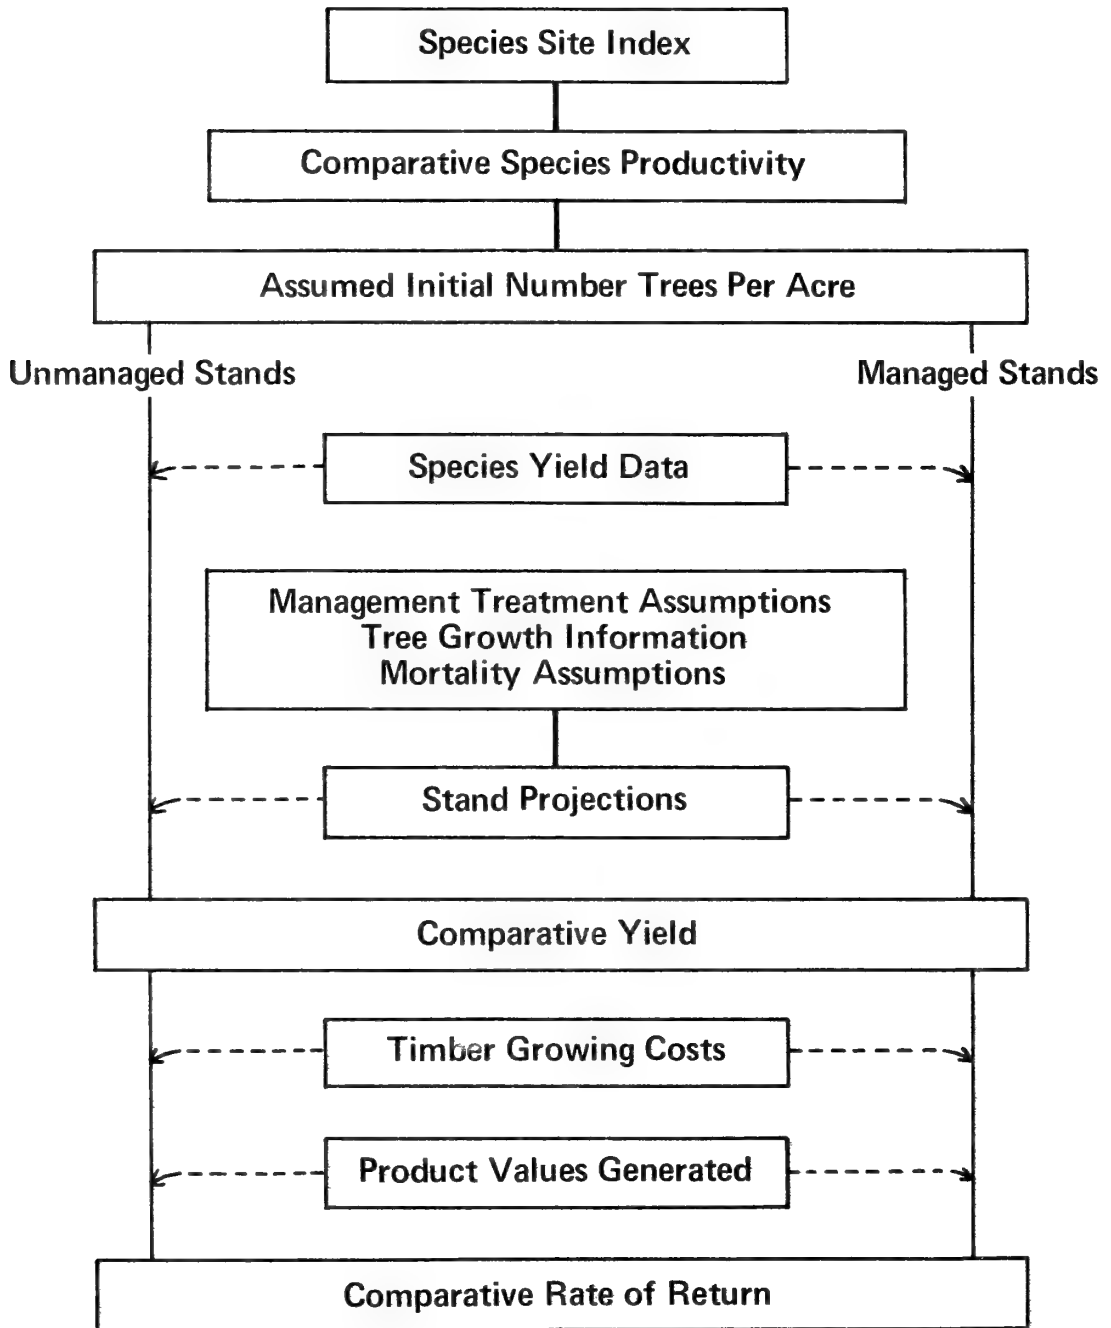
Species Site Index

Comparative Species Productivity

Assumed Initial Number Trees Per Acre

Unmanaged Stands

Managed Stands

Species Yield Data

Management Treatment Assumptions
Tree Growth Information
Mortality Assumptions

Stand Projections

Comparative Yield

Timber Growing Costs

Product Values Generated

Comparative Rate of Return